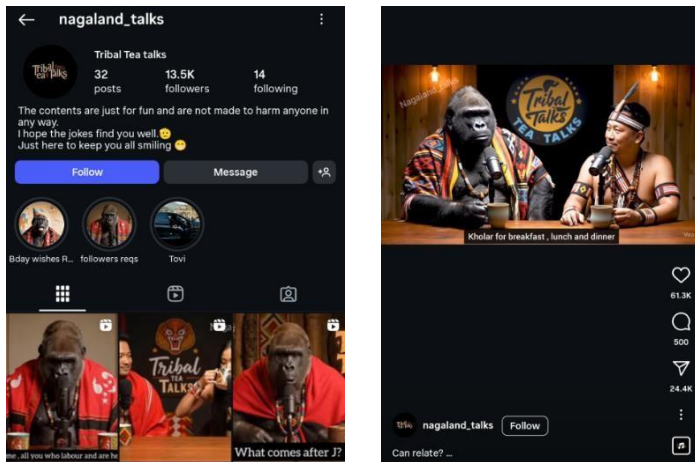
nagaland_talks

Tribal Tea talks

32 posts

13.5K followers

14 following

The contents are just for fun and are not made to harm anyone in any way.
I hope the jokes find you well.
Just here to keep you all smiling

Follow

Message

Bday wishes R...

followers reqs

Tovi

Tribal Tea Talks

me , all you who labour and are he

What comes after J?

Nagaland_talks

Tribal Tea Talks

Kholar for breakfast , lunch and dinner

61.3K

500

24.4K

nagaland_talks

Follow

Can relate? ...